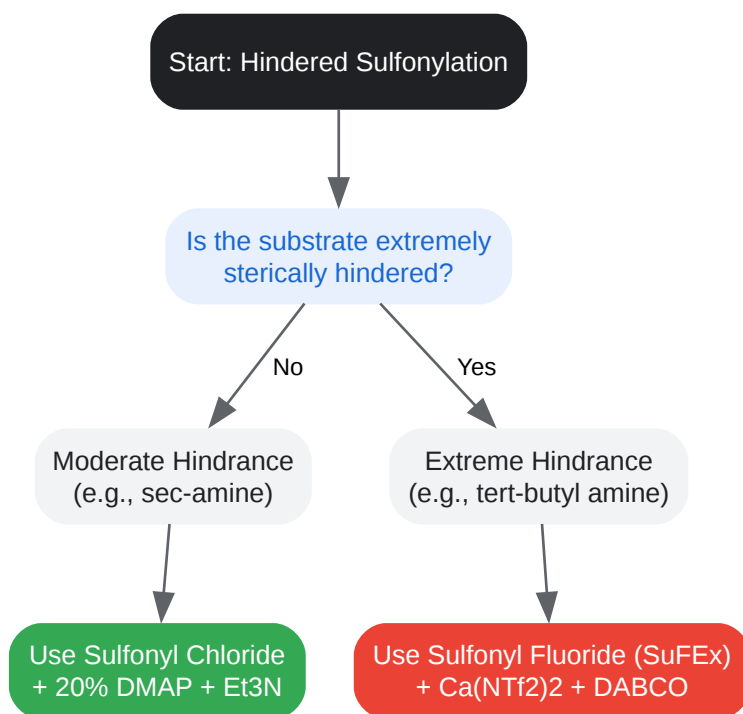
Start: Hindered Sulfonylation

Is the substrate extremely sterically hindered?

No

Yes

Moderate Hindrance (e.g., sec-amine)

Extreme Hindrance (e.g., tert-butyl amine)

Use Sulfonyl Chloride + 20% DMAP + Et3N

Use Sulfonyl Fluoride (SuFEx) + Ca(NTf2)2 + DABCO